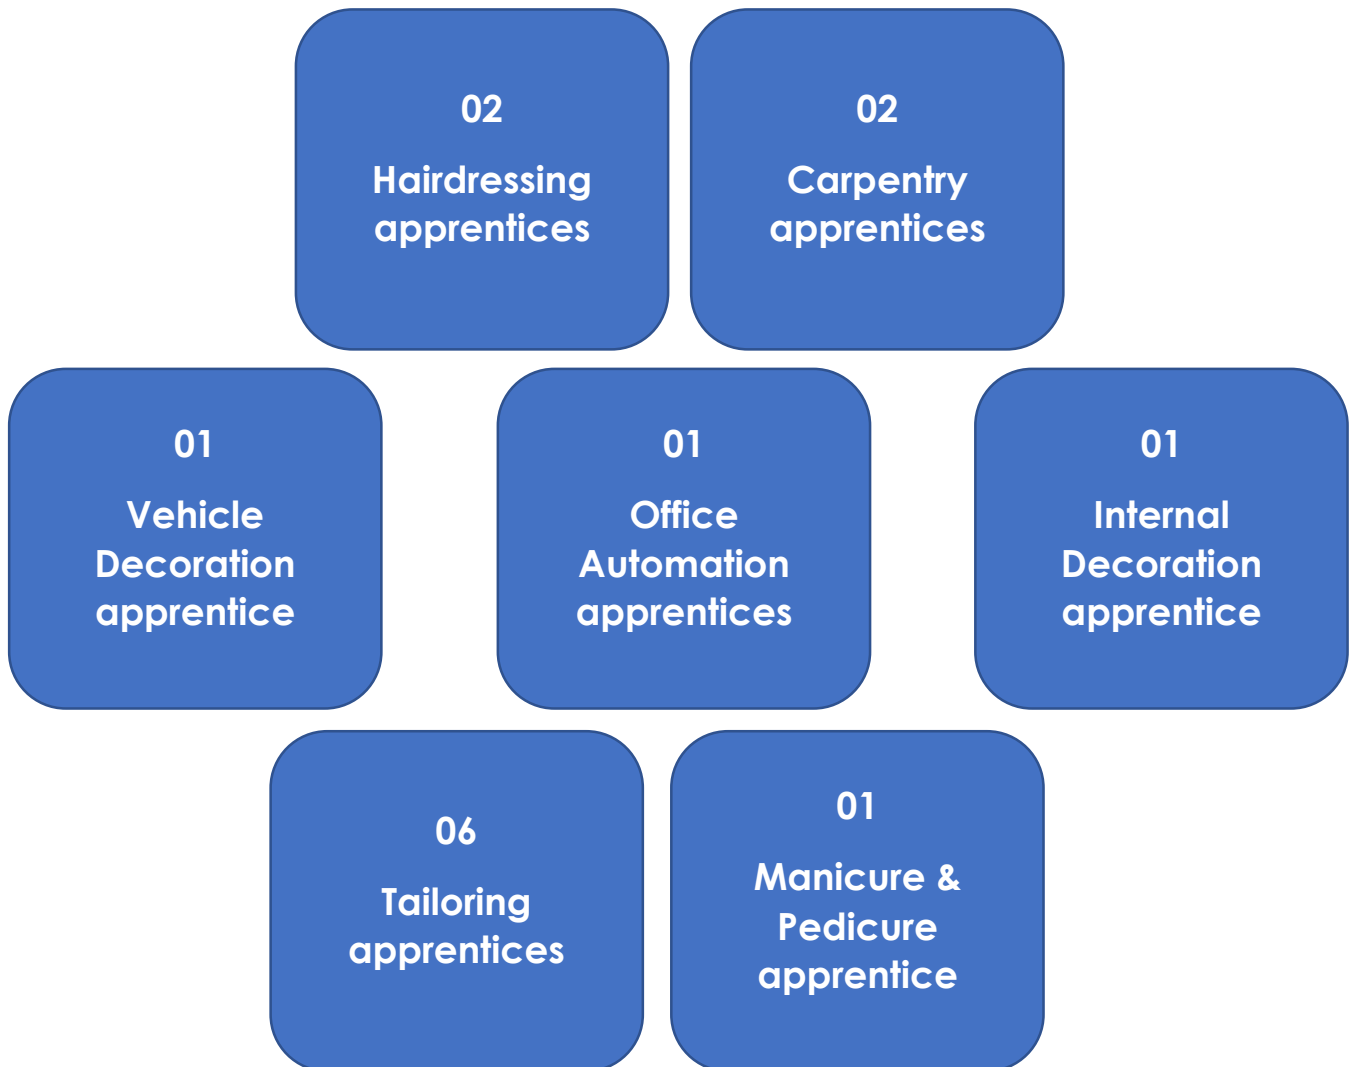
02

Hairdressing apprentices

02

Carpentry apprentices

01

Vehicle Decoration apprentice

01

Office Automation apprentices

01

Internal Decoration apprentice

06

Tailoring apprentices

01

Manicure & Pedicure apprentice